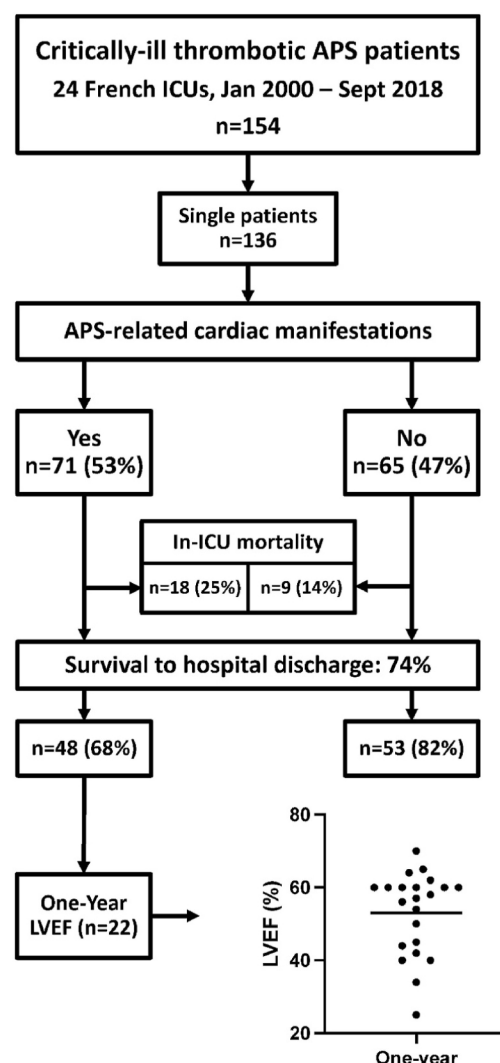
Critically-ill thrombotic APS patients
24 French ICUs, Jan 2000 – Sept 2018
n=154

Single patients
n=136

APS-related cardiac manifestations

Yes
n=71 (53%)

No
n=65 (47%)

In-ICU mortality

n=18 (25%)

n=9 (14%)

Survival to hospital discharge: 74%

n=48 (68%)

n=53 (82%)

One-Year
LVEF (n=22)

80

60

40

20

LVEF (%)

One-year